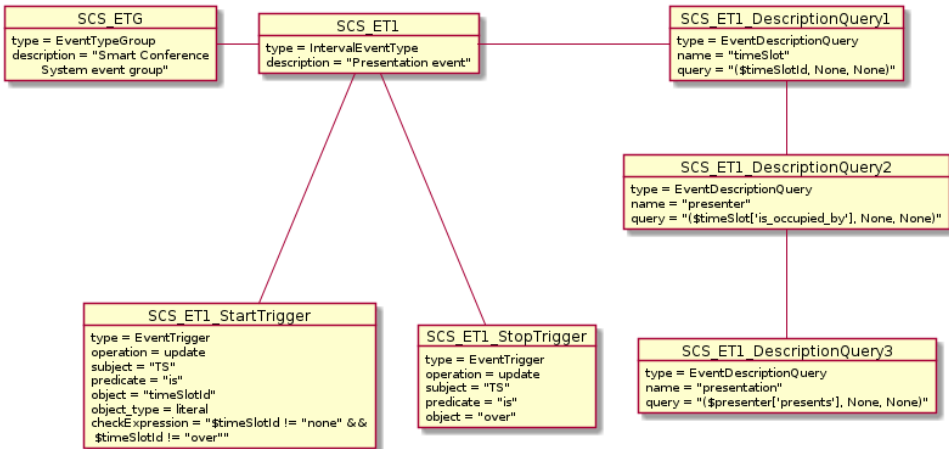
SCS_ETG
type = EventTypeGroup
description = "Smart Conference System event group"

SCS_ET1
type = IntervalEventType
description = "Presentation event"

SCS_ET1_DescriptionQuery1
type = EventDescriptionQuery
name = "timeSlot"
query = "($timeSlotId, None, None)"

SCS_ET1_DescriptionQuery2
type = EventDescriptionQuery
name = "presenter"
query = "($timeSlot['is_occupied_by'], None, None)"

SCS_ET1_DescriptionQuery3
type = EventDescriptionQuery
name = "presentation"
query = "($presenter['presents'], None, None)"

SCS_ET1_StartTrigger
type = EventTrigger
operation = update
subject = "TS"
predicate = "is"
object = "timeSlotId"
object_type = literal
checkExpression = "$timeSlotId != "none" && $timeSlotId != "over""

SCS_ET1_StopTrigger
type = EventTrigger
operation = update
subject = "TS"
predicate = "is"
object = "over"